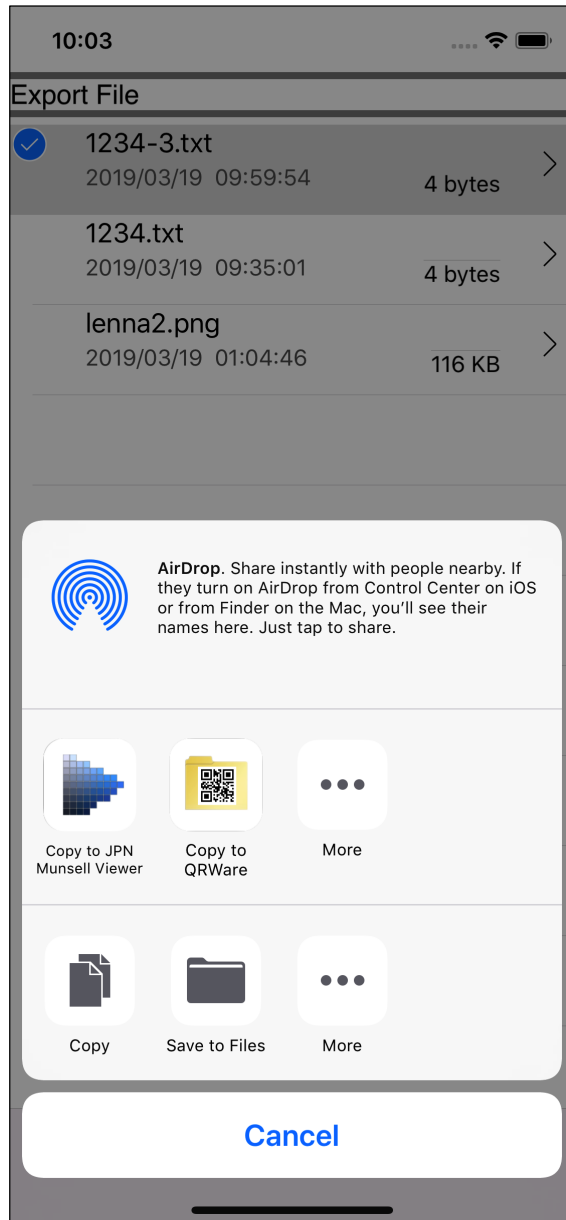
10:03

Export File

1234-3.txt
2019/03/19 09:59:54
4 bytes

1234.txt
2019/03/19 09:35:01
4 bytes

lenna2.png
2019/03/19 01:04:46
116 KB

AirDrop. Share instantly with people nearby. If they turn on AirDrop from Control Center on iOS or from Finder on the Mac, you'll see their names here. Just tap to share.

Copy to JPN Munsell Viewer

Copy to QRWare

More

Copy

Save to Files

More

Cancel